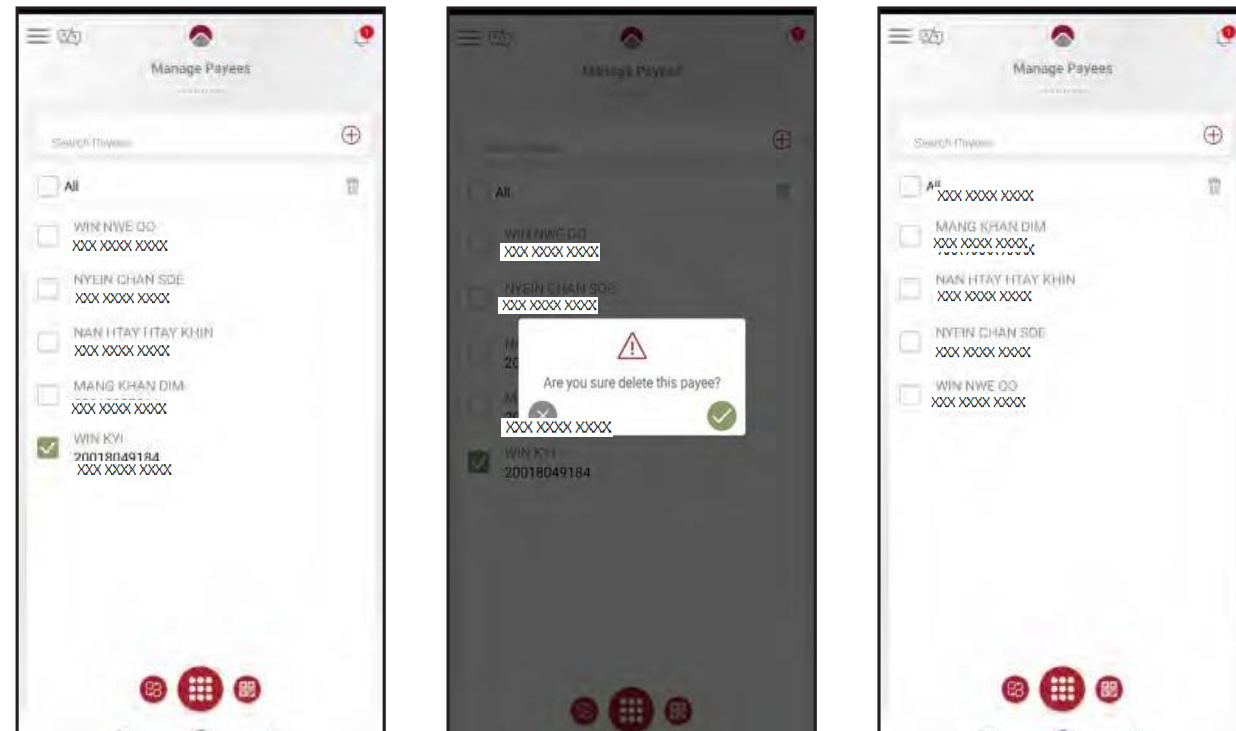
Manage Payees

Search Payees

All

WIN NWE OO
XXX XXXX XXXX

NYEIN CHAN SOE
XXX XXXX XXXX

NAN HTAY HTAY KHIN
XXX XXXX XXXX

MANG KHAN DIM
XXX XXXX XXXX

WIN KYI
20018049184
XXX XXXX XXXX

Manage Payees

Search Payees

All

WIN NWE OO
XXX XXXX XXXX

NYEIN CHAN SOE
XXX XXXX XXXX

Are you sure delete this payee?

XXX XXXX XXXX

WIN KYI
20018049184

Manage Payees

Search Payees

All
XXX XXXX XXXX

MANG KHAN DIM
XXX XXXX XXXX

NAN HTAY HTAY KHIN
XXX XXXX XXXX

NYEIN CHAN SOE
XXX XXXX XXXX

WIN NWE OO
XXX XXXX XXXX